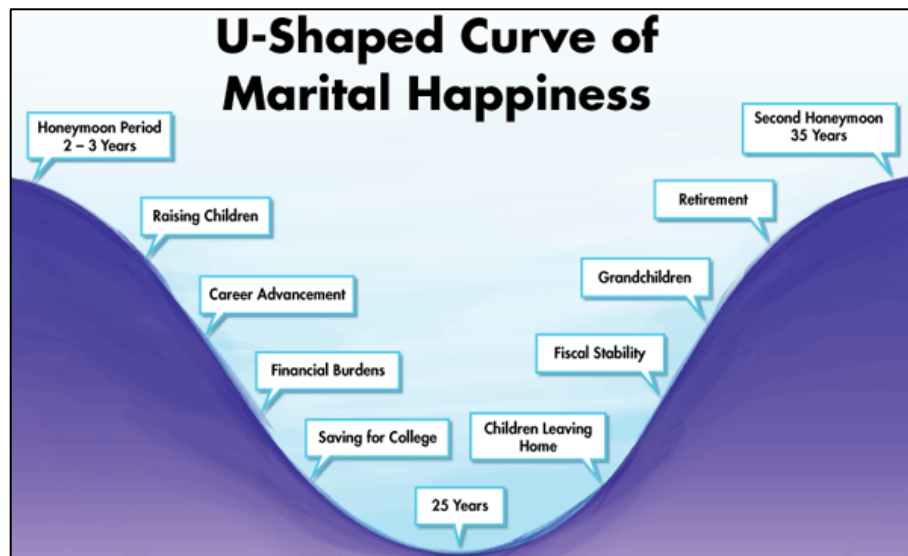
U-Shaped Curve of Marital Happiness

Honeymoon Period 2 – 3 Years

Raising Children

Career Advancement

Financial Burdens

Saving for College

25 Years

Children Leaving Home

Fiscal Stability

Grandchildren

Retirement

Second Honeymoon 35 Years